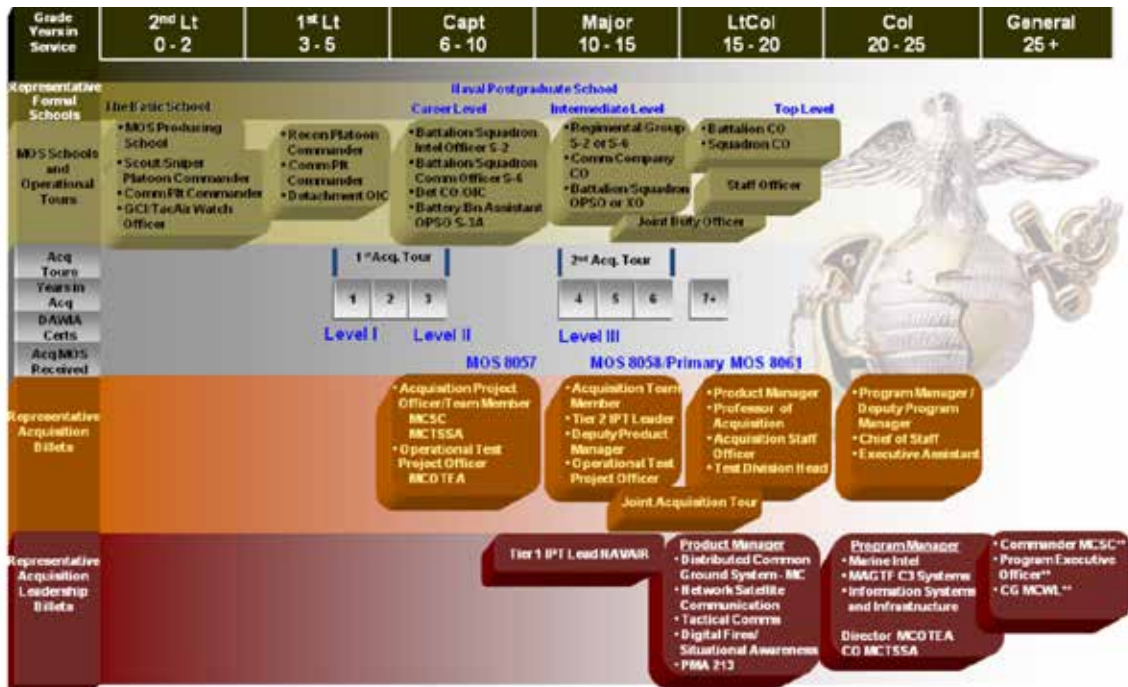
| Grade Years in Service | 2nd Lt 0 - 2 | 1st Lt 3 - 5 | Capt 6 - 10 | Major 10 - 15 | LtCol 15 - 20 | Col 20 - 25 | General 25 + |
|---|---|---|---|---|---|---|---|

Representative Formal Schools

Naval Postgraduate School

The Basic School

Career Level

Intermediate Level

Top Level

MOS Schools and Operational Tours

• MOS Producing School
• Scout Sniper Platoon Commander
• Comm Plt Commander
• GCI/TacAir Watch Officer

• Recon Platoon Commander
• Comm Plt Commander
• Detachment OIC

• Battalion/Squadron Intel Officer S-2
• Battalion/Squadron Comm Officer S-6
• Det CO/OIC
• Battery/Bn Assistant OPSO S-3A

• Regimental Group S-2 or S-6
• Comm Company CO
• Battalion/Squadron OPSO or XO

Joint Duty Officer

• Battalion CO
• Squadron CO

Staff Officer

Acq Tours

Years in Acq

DAWIA Certs

Acq MOS Received

1st Acq. Tour

2nd Acq. Tour

1 2 3

4 5 6

7+

Level I

Level II

Level III

MOS 8057

MOS 8058/Primary MOS 8061

Representative Acquisition Billets

• Acquisition Project Officer/Team Member MCSC MCTSSA
• Operational Test Project Officer MCOTEA

• Acquisition Team Member
• Tier 2 IPT Leader
• Deputy Product Manager
• Operational Test Project Officer

• Product Manager
• Professor of Acquisition
• Acquisition Staff Officer
• Test Division Head

Joint Acquisition Tour

• Program Manager / Deputy Program Manager
• Chief of Staff
• Executive Assistant

Representative Acquisition Leadership Billets

Tier 1 IPT Lead NAVAIR

Product Manager
• Distributed Common Ground System - MC
• Network Satellite Communication
• Tactical Comms
• Digital Fires/ Situational Awareness
• PMA 213

Program Manager
• Marine Intel
• MAGTF C3 Systems
• Information Systems and Infrastructure

Director MCOTEA
CO MCTSSA

• Commander MCSC**
• Program Executive Officer**
• CG MCWL**